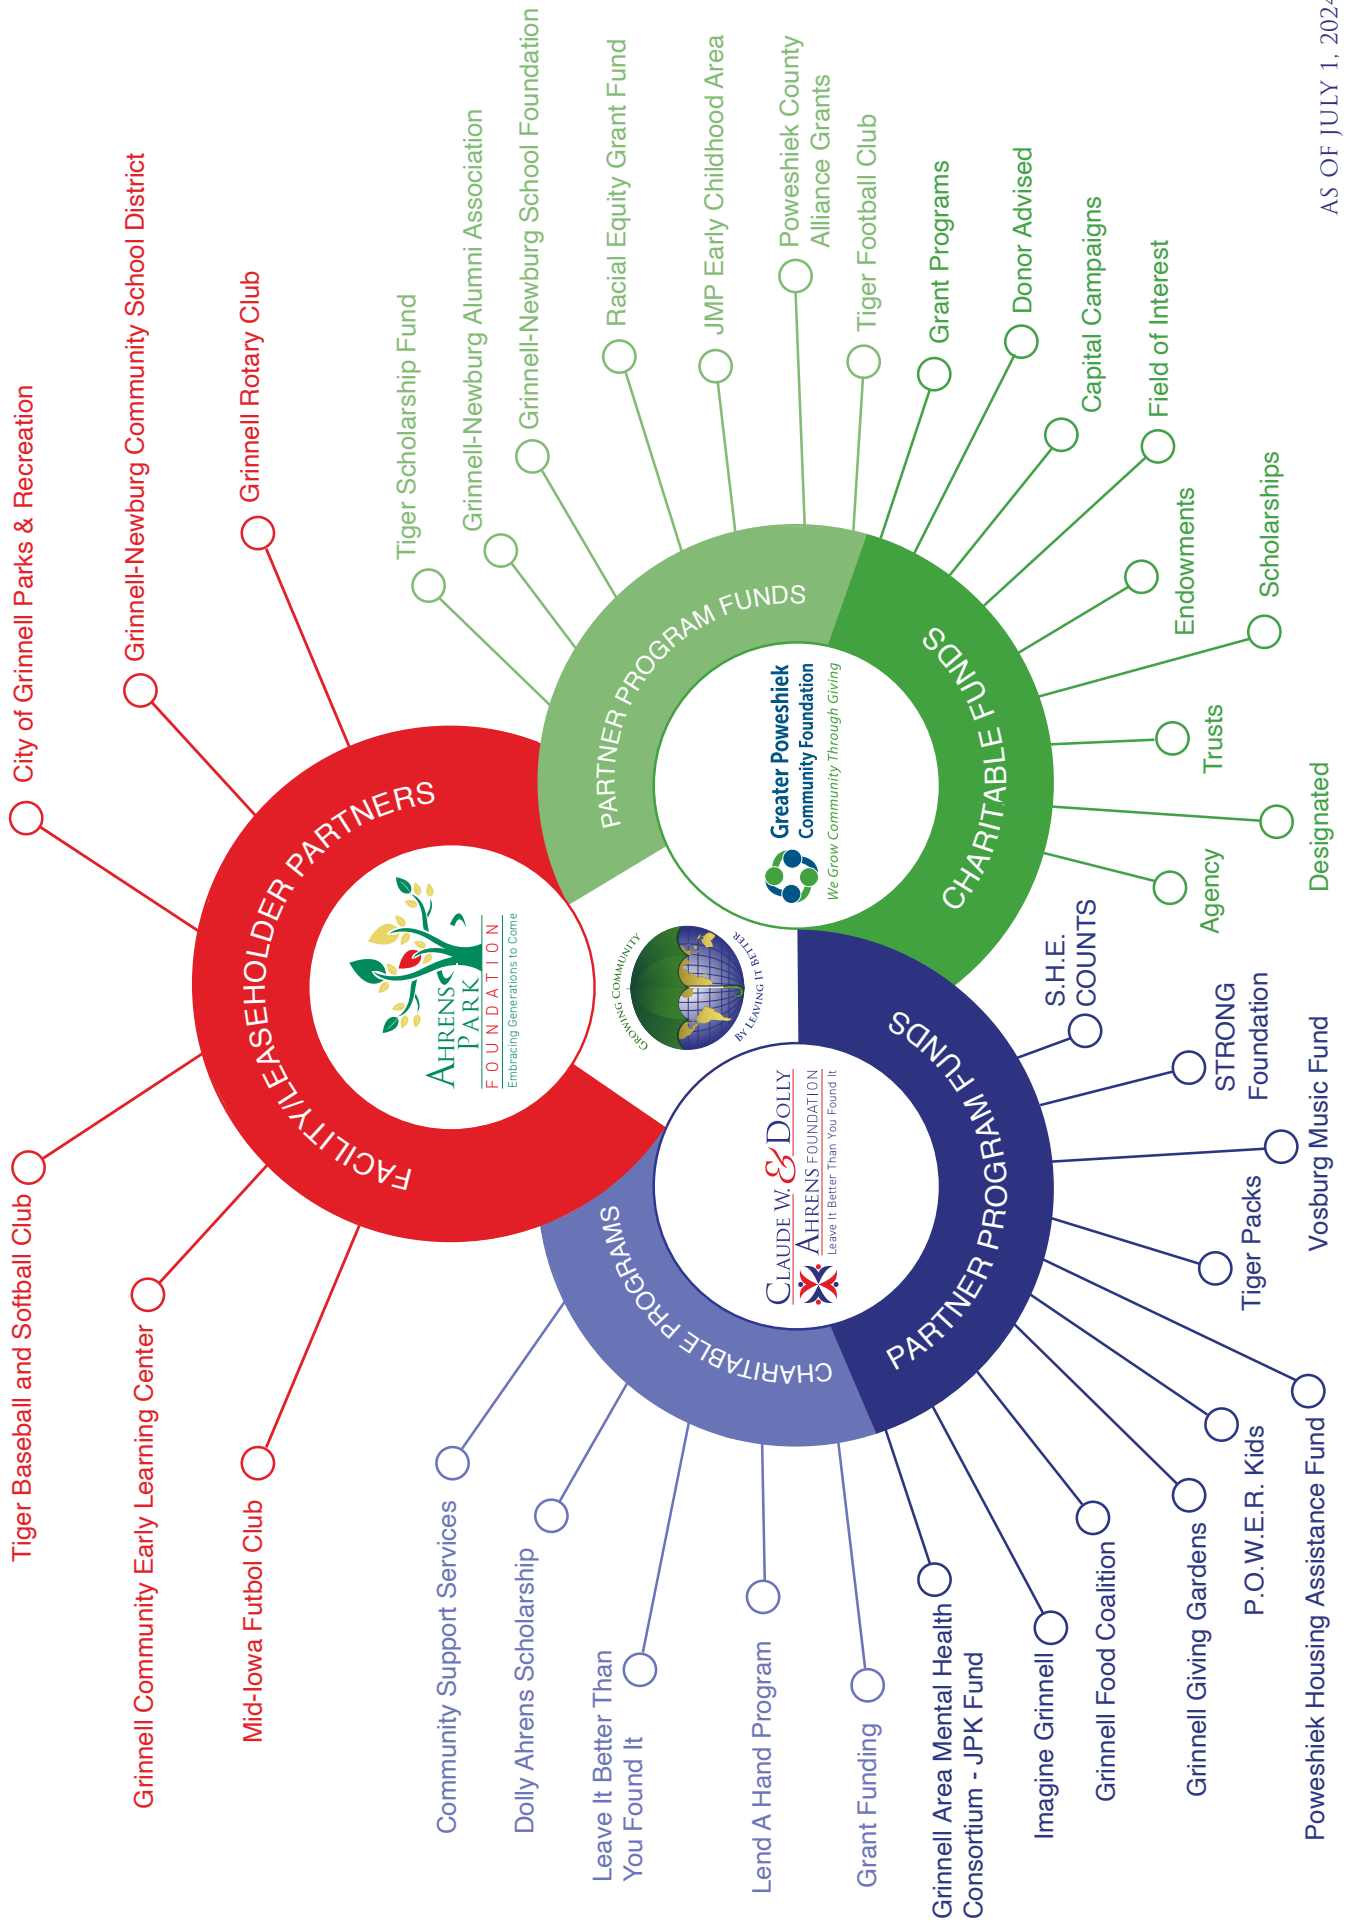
AS OF JULY 1, 2024

FACILITY/LEASEHOLDER PARTNERS

City of Grinnell Parks & Recreation
Grinnell-Newburg Community School District
Grinnell Rotary Club
Tiger Baseball and Softball Club
Grinnell Community Early Learning Center
Mid-Iowa Futbol Club

AHRENS PARK FOUNDATION
Embracing Generations to Come

PARTNER PROGRAM FUNDS

Tiger Scholarship Fund
Grinnell-Newburg Alumni Association
Grinnell-Newburg School Foundation
Racial Equity Grant Fund
JMP Early Childhood Area
Poweshiek County Alliance Grants
Tiger Football Club

CHARITABLE FUNDS

Grant Programs
Donor Advised
Capital Campaigns
Field of Interest
Endowments
Scholarships
Trusts
Designated
Agency

Greater Poweshiek Community Foundation
We Grow Community Through Giving

GROWING COMMUNITY BY LEAVING IT BETTER

PARTNER PROGRAM FUNDS

S.H.E. COUNTS
STRONG Foundation
Vosburg Music Fund
Tiger Packs
Poweshiek Housing Assistance Fund
P.O.W.E.R. Kids
Grinnell Giving Gardens
Grinnell Food Coalition
Imagine Grinnell
Grinnell Area Mental Health Consortium - JPK Fund

CLAUDE W. & DOLLY AHRENS FOUNDATION
Leave It Better Than You Found It

CHARITABLE PROGRAMS

Community Support Services
Dolly Ahrens Scholarship
Leave It Better Than You Found It
Lend A Hand Program
Grant Funding